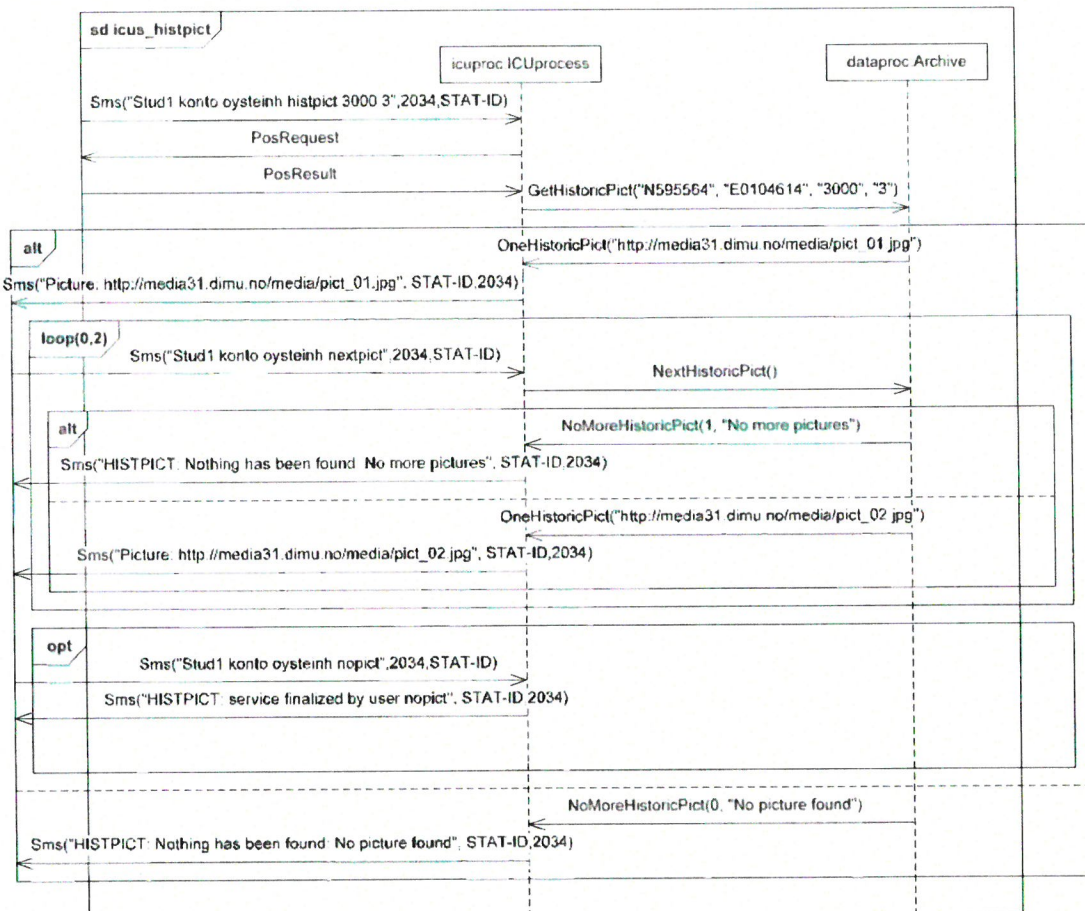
sd icus_histpict

icuproc ICUprocess

dataproc Archive

Sms("Stud1 konto oysteinh histpict 3000 3",2034,STAT-ID)

PosRequest

PosResult

GetHistoricPict("N595564", "E0104614", "3000", "3")

alt

OneHistoricPict("http://media31.dimu.no/media/pict_01.jpg")

Sms("Picture: http://media31.dimu.no/media/pict_01.jpg", STAT-ID,2034)

loop(0,2)

Sms("Stud1 konto oysteinh nextpict",2034,STAT-ID)

NextHistoricPict()

alt

NoMoreHistoricPict(1, "No more pictures")

Sms("HISTPICT: Nothing has been found. No more pictures", STAT-ID,2034)

OneHistoricPict("http://media31.dimu.no/media/pict_02.jpg")

Sms("Picture: http://media31.dimu.no/media/pict_02.jpg", STAT-ID,2034)

opt

Sms("Stud1 konto oysteinh nopict",2034,STAT-ID)

Sms("HISTPICT: service finalized by user nopict", STAT-ID,2034)

NoMoreHistoricPict(0, "No picture found")

Sms("HISTPICT: Nothing has been found: No picture found", STAT-ID,2034)